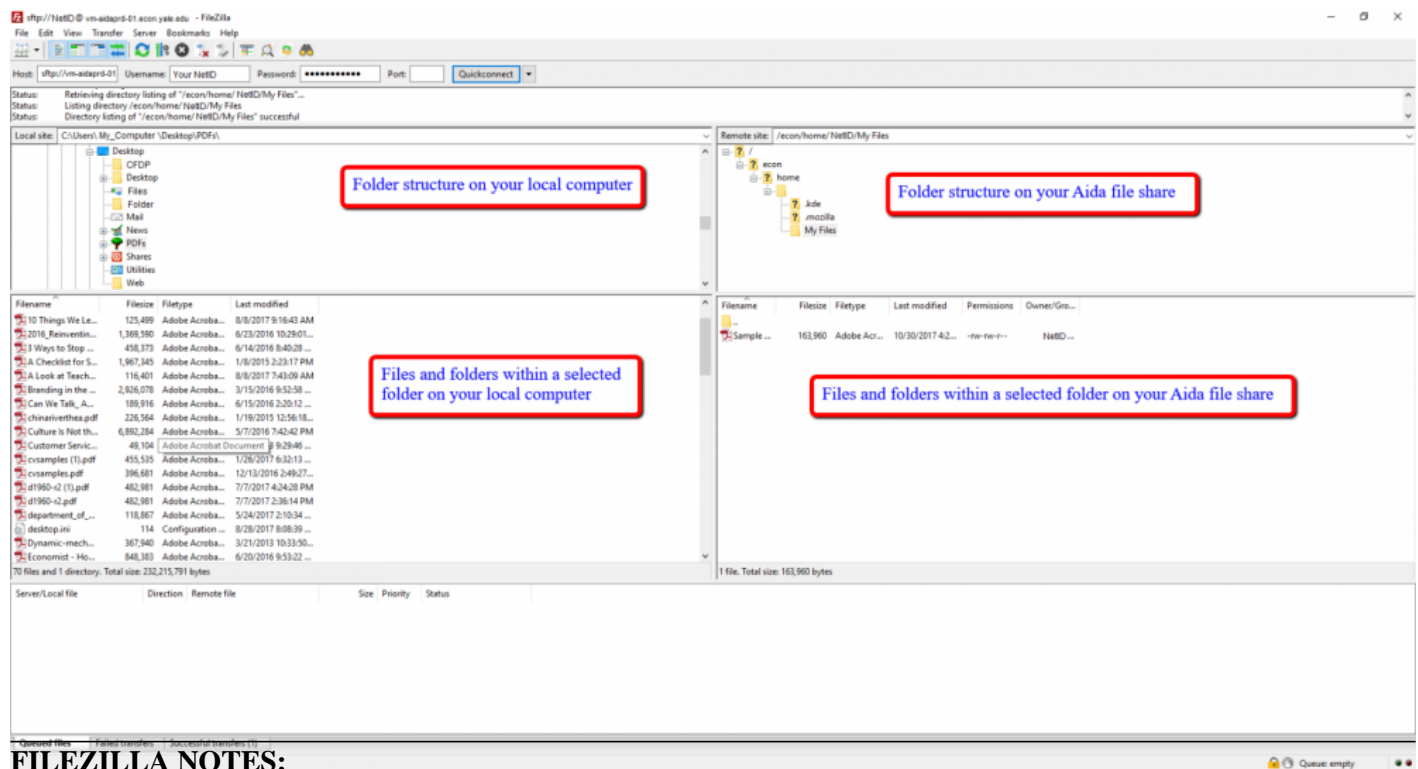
sftp://NetID@vm-aidaprd-01.econ.yale.edu - FileZilla

File Edit View Transfer Server Bookmarks Help

Host: sftp://vm-aidaprd-01 Username: Your NetID Password: •••••••••••• Port: Quickconnect

Status: Retrieving directory listing of "/econ/home/ NetID/My Files"...
Status: Listing directory /econ/home/NetID/My Files
Status: Directory listing of "/econ/home/NetID/My Files" successful

Local site: C:\Users\ My_Computer \Desktop\PDFs\

Desktop
CFDP
Desktop
Files
Folder
Mail
News
PDFs
Shares
Utilities
Web

Folder structure on your local computer

Remote site: /econ/home/NetID/My Files

/
econ
home
.kde
.mozilla
My Files

Folder structure on your Aida file share

| Filename | Filesize | Filetype | Last modified |
|---|---|---|---|
| 10 Things We Le... | 125,499 | Adobe Acroba... | 8/8/2017 9:16:43 AM |
| 2016_Reinventin... | 1,369,590 | Adobe Acroba... | 6/23/2016 10:29:01... |
| 3 Ways to Stop ... | 458,373 | Adobe Acroba... | 6/14/2016 8:40:28 ... |
| A Checklist for S... | 1,967,345 | Adobe Acroba... | 1/8/2015 2:23:17 PM |
| A Look at Teach... | 116,401 | Adobe Acroba... | 8/8/2017 7:43:09 AM |
| Branding in the ... | 2,926,078 | Adobe Acroba... | 3/15/2016 9:52:58 ... |
| Can We Talk_A... | 189,916 | Adobe Acroba... | 6/15/2016 2:20:12 ... |
| chinariverthea.pdf | 226,564 | Adobe Acroba... | 1/19/2015 12:56:18... |
| Culture Is Not th... | 6,892,284 | Adobe Acroba... | 5/7/2016 7:42:42 PM |
| Customer Servic... | 49,104 | Adobe Acrobat Document | 9:29:46 ... |
| cvsamples (1).pdf | 455,535 | Adobe Acroba... | 1/26/2017 6:32:13 ... |
| cvsamples.pdf | 396,681 | Adobe Acroba... | 12/13/2016 2:49:27... |
| d1960-s2 (1).pdf | 482,981 | Adobe Acroba... | 7/7/2017 4:24:28 PM |
| d1960-s2.pdf | 482,981 | Adobe Acroba... | 7/7/2017 2:36:14 PM |
| department_of_... | 118,867 | Adobe Acroba... | 5/24/2017 2:10:34 ... |
| desktop.ini | 114 | Configuration ... | 8/28/2017 8:08:39 ... |
| Dynamic-mech... | 367,940 | Adobe Acroba... | 3/21/2013 10:33:50... |
| Economist - Ho... | 848,383 | Adobe Acroba... | 6/20/2016 9:53:22 ... |

Files and folders within a selected folder on your local computer

70 files and 1 directory. Total size: 232,215,791 bytes

| Filename | Filesize | Filetype | Last modified | Permissions | Owner/Gro... |
|---|---|---|---|---|---|
| .. | | | | | |
| Sample ... | 163,960 | Adobe Acr... | 10/30/2017 4:2... | -rw-rw-r-- | NetID ... |

Files and folders within a selected folder on your Aida file share

1 file. Total size: 163,960 bytes

Server/Local file Direction Remote file Size Priority Status

Queued files Failed transfers Successful transfers (1)

Queue: empty

FILEZILLA NOTES: